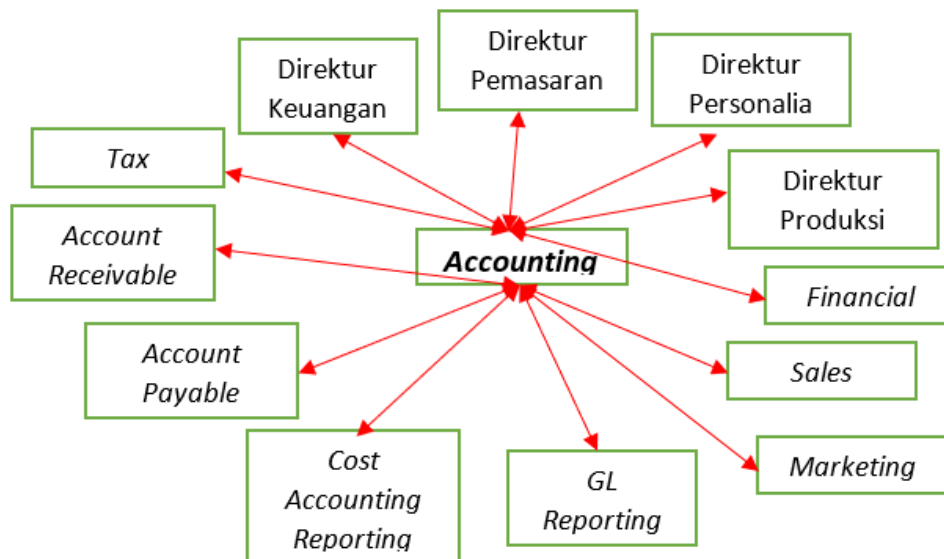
Direktur Keuangan

Direktur Pemasaran

Direktur Personalia

Tax

Direktur Produksi

Account Receivable

Accounting

Financial

Account Payable

Sales

Cost Accounting Reporting

GL Reporting

Marketing